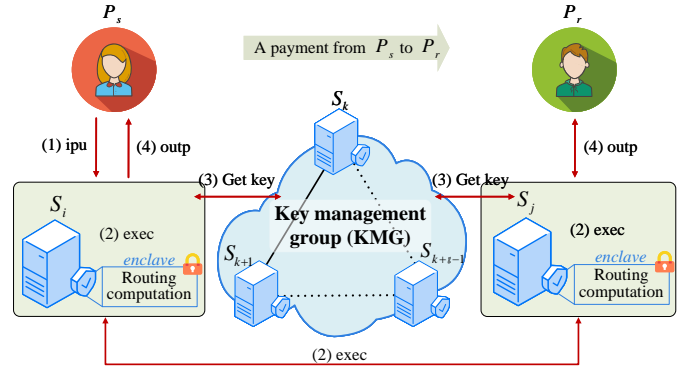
$P_s$

A payment from $P_s$ to $P_r$

$P_r$

(1) ipu

(4) outp

(3) Get key

$S_k$

(3) Get key

(4) outp

$S_i$

(2) exec

enclave

Routing computation

Key management group (KMG)

$S_{k+1}$

$S_{k+s-1}$

$S_j$

(2) exec

enclave

Routing computation

(2) exec